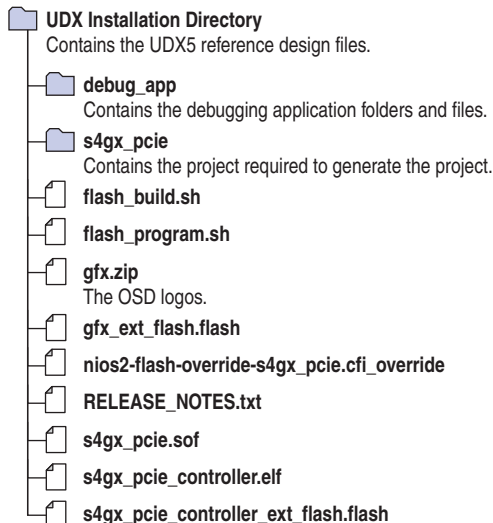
UDX Installation Directory
Contains the UDX5 reference design files.

debug_app
Contains the debugging application folders and files.

s4gx_pcie
Contains the project required to generate the project.

flash_build.sh

flash_program.sh

gfx.zip
The OSD logos.

gfx_ext_flash.flash

nios2-flash-override-s4gx_pcie.cfi_override

RELEASE_NOTES.txt

s4gx_pcie.sof

s4gx_pcie_controller.elf

s4gx_pcie_controller_ext_flash.flash